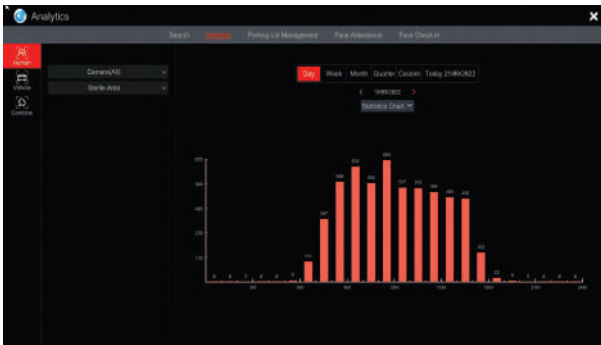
Analytics

Search Statistics Parking Lot Management Face Attendance Face Check-in

Human
Vehicle
Combine

Camera(All)
Sterile Area

Day Week Month Quarter Custom Today 21/09/2022

< 19/09/2022 >

Statistics Chart

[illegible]